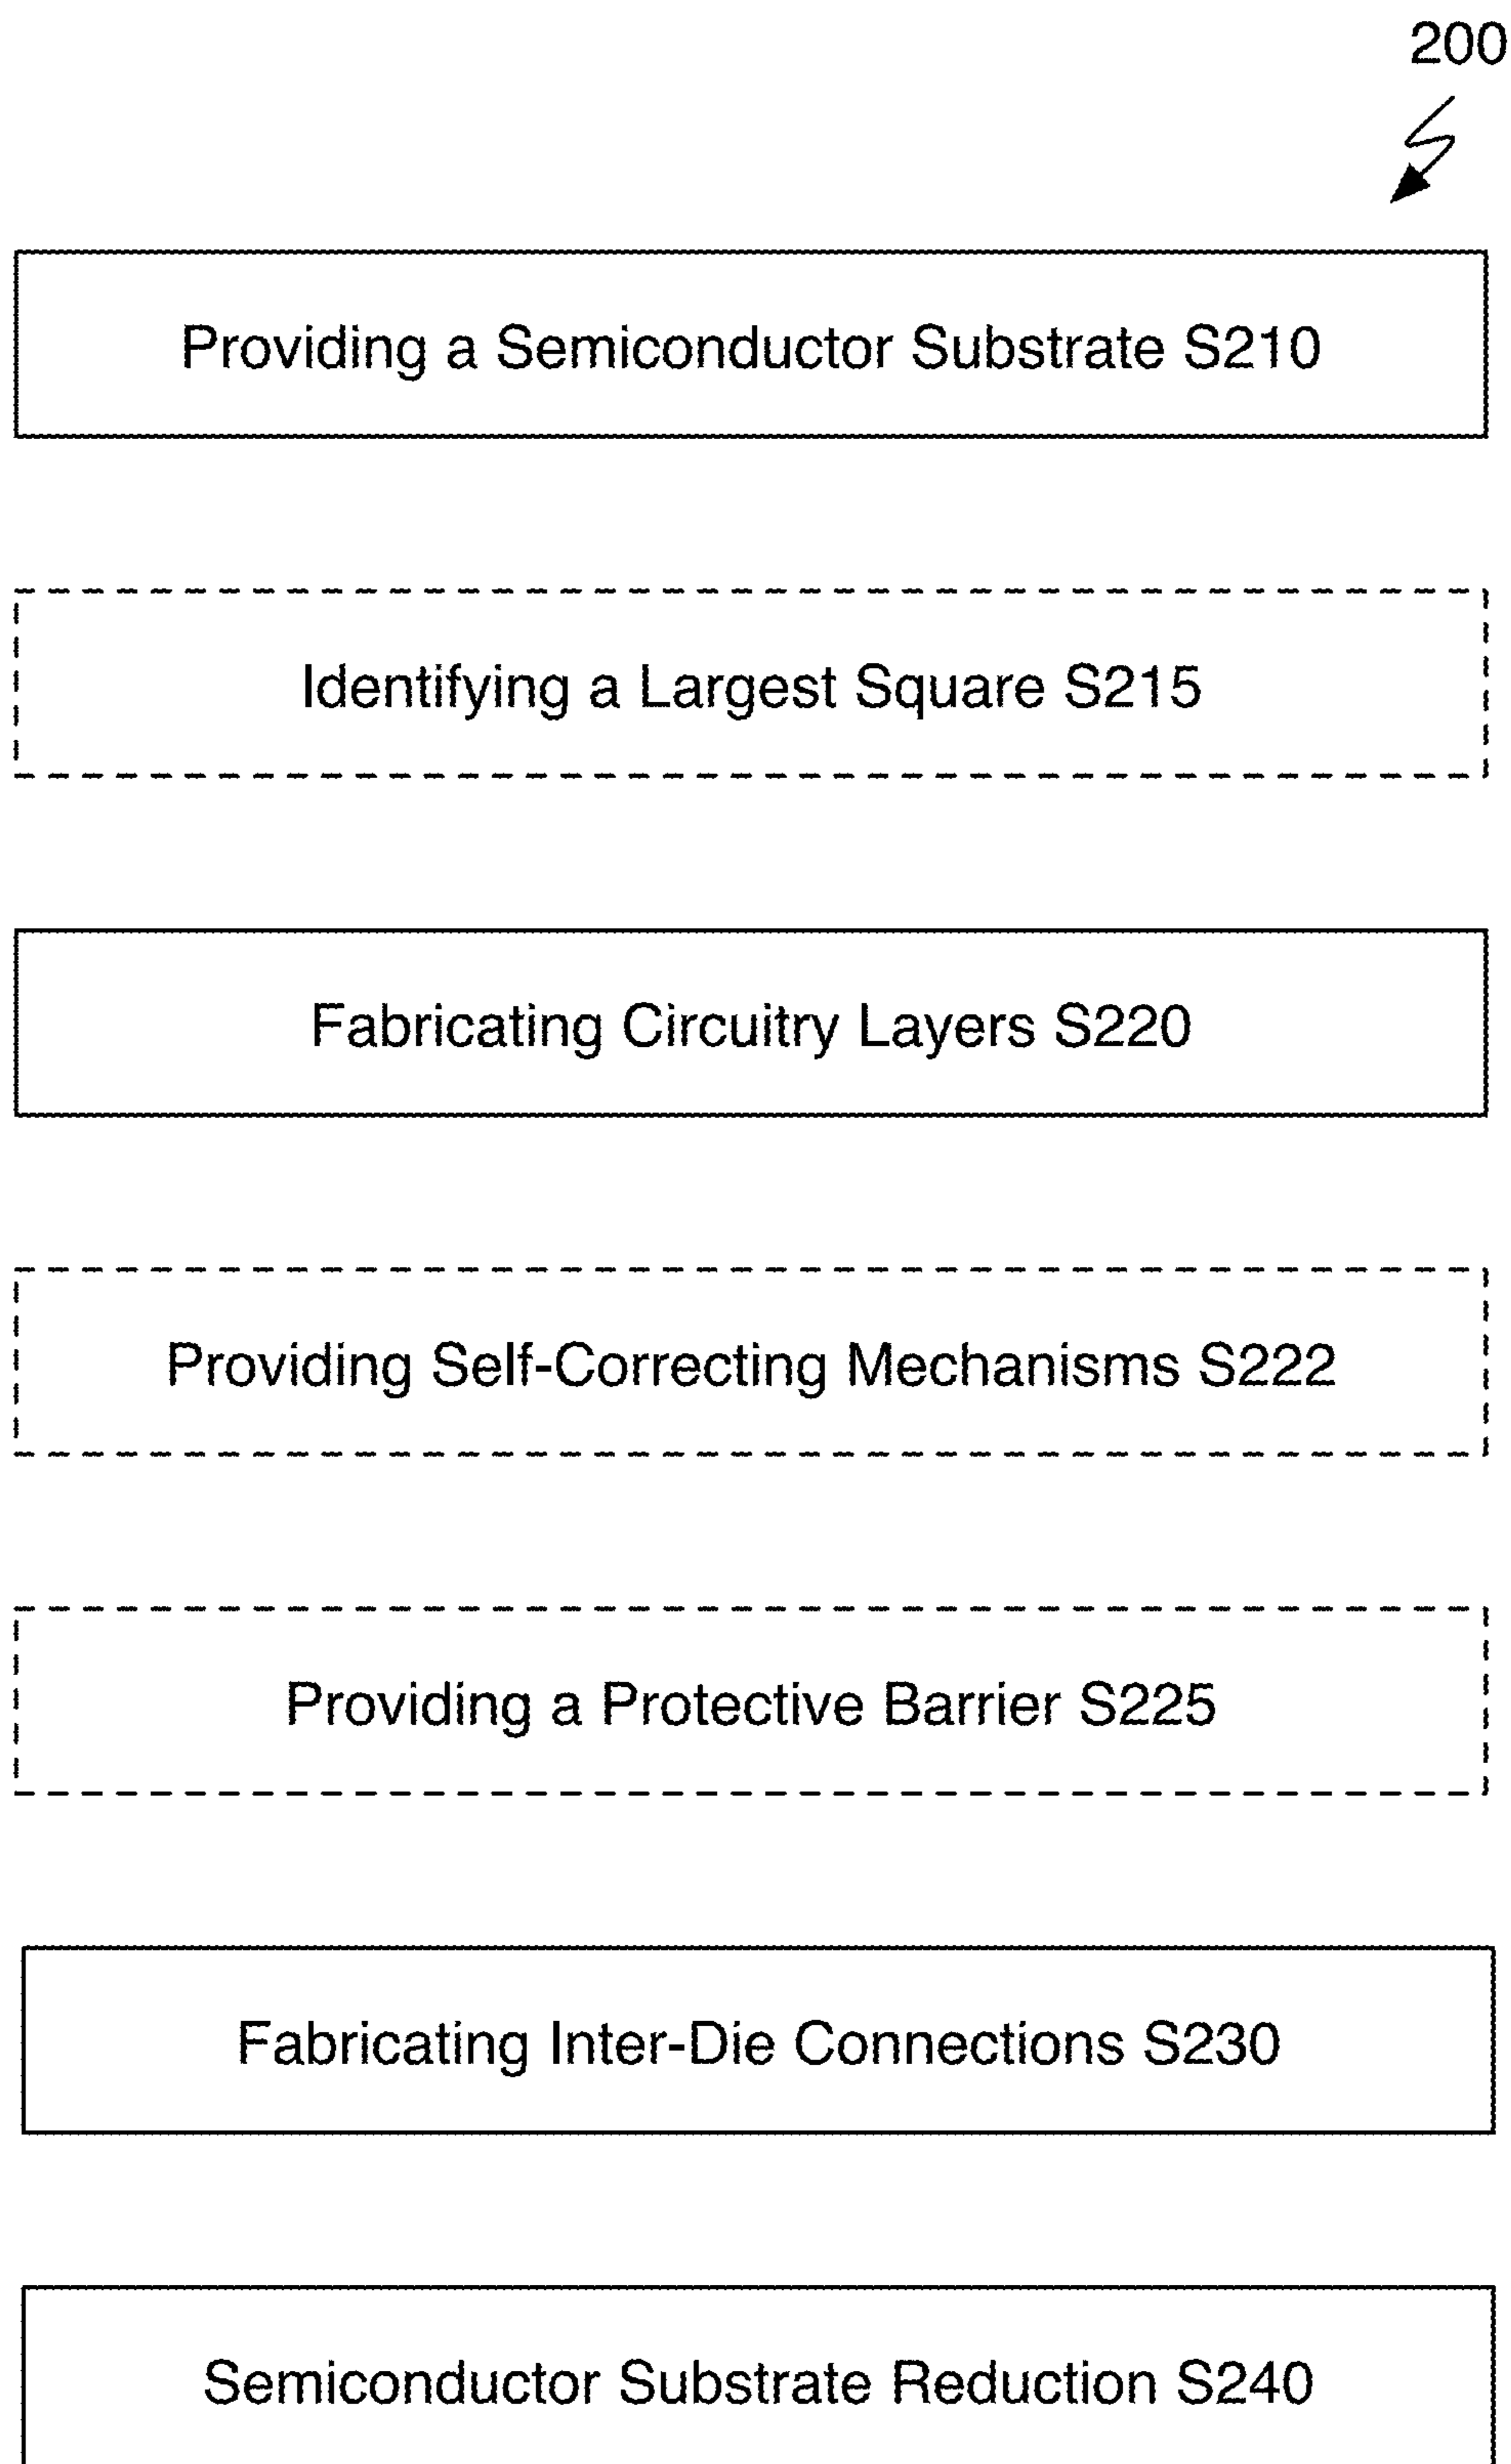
200

Providing a Semiconductor Substrate S210

Identifying a Largest Square S215

Fabricating Circuitry Layers S220

Providing Self-Correcting Mechanisms S222

Providing a Protective Barrier S225

Fabricating Inter-Die Connections S230

Semiconductor Substrate Reduction S240